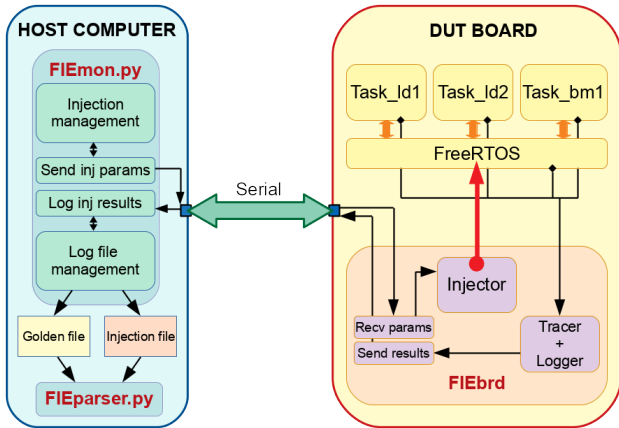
HOST COMPUTER

FIEmon.py

Injection management

Send inj params

Log inj results

Log file management

Golden file

Injection file

FIEparser.py

Serial

DUT BOARD

Task_ld1

Task_ld2

Task_bm1

FreeRTOS

Injector

Recv params

Send results

Tracer + Logger

FIEbrd